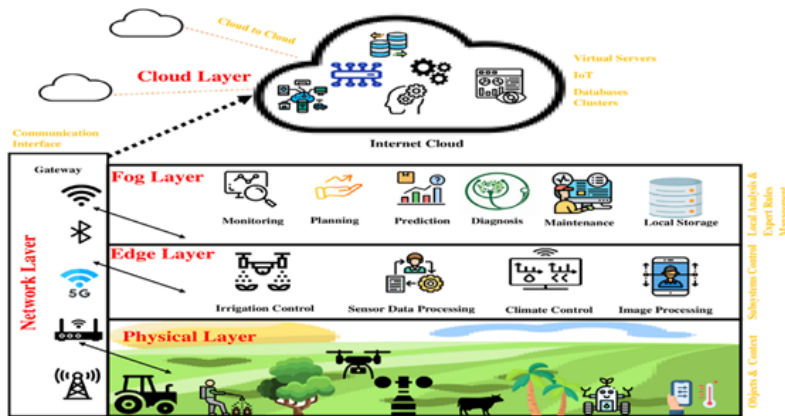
Cloud to Cloud

Cloud Layer

Virtual Servers
IoT
Databases
Clusters

Communication Interface

Internet Cloud

Gateway

Network Layer

5G

Fog Layer

Monitoring
Planning
Prediction
Diagnosis
Maintenance
Local Storage

Local Analysis & Expert Rules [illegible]

Edge Layer

Irrigation Control
Sensor Data Processing
Climate Control
Image Processing

Subsystems Control

Physical Layer

Objects & Control